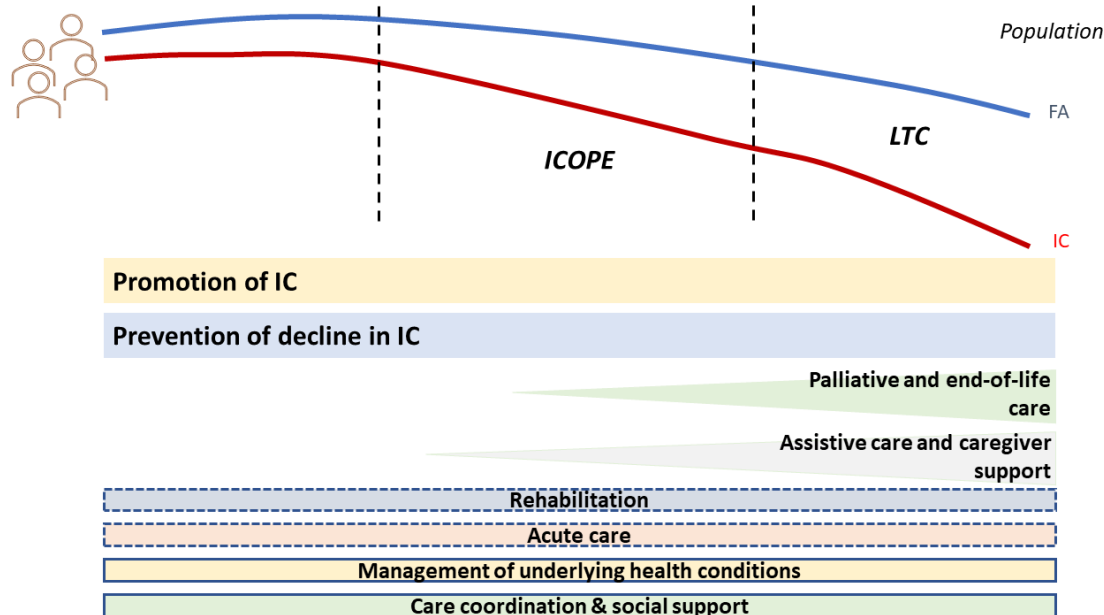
Population

FA

ICOPE

LTC

IC

Promotion of IC

Prevention of decline in IC

Palliative and end-of-life care

Assistive care and caregiver support

Rehabilitation

Acute care

Management of underlying health conditions

Care coordination & social support